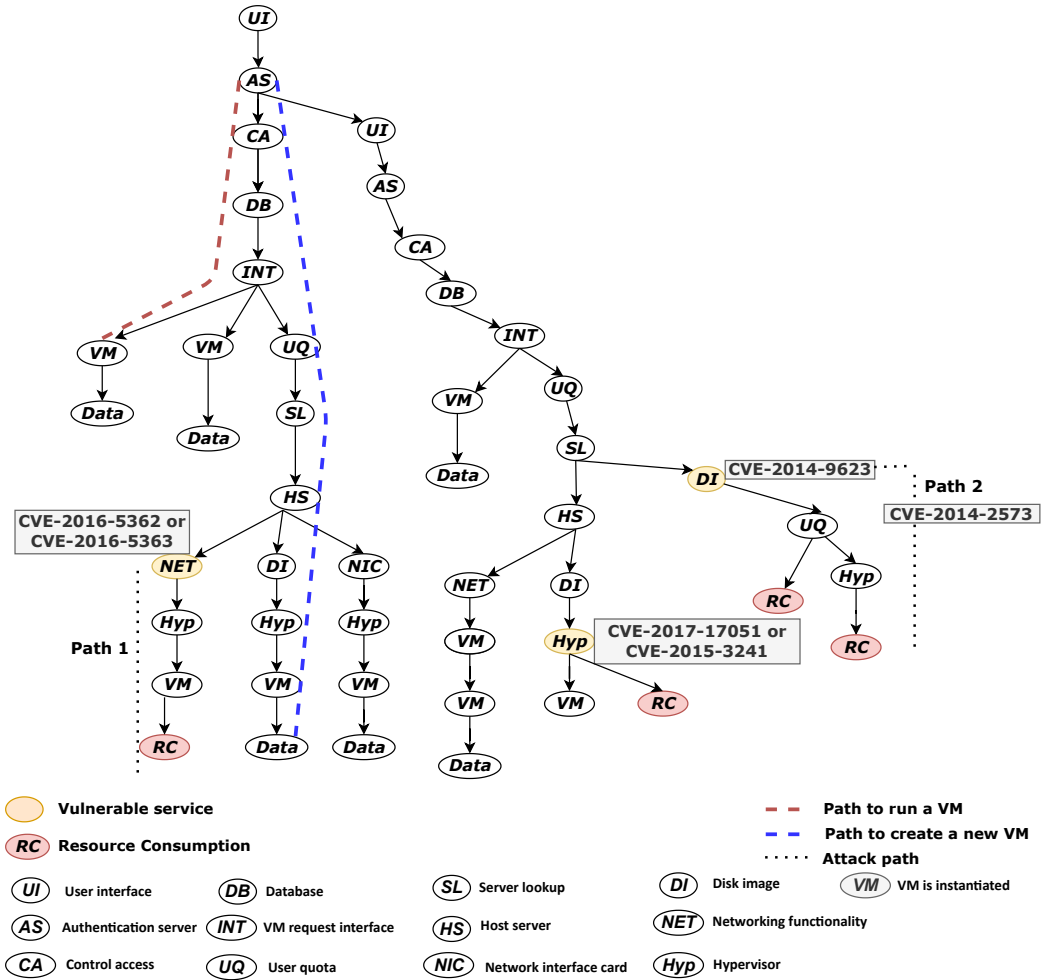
UI
AS
CA
DB
INT
VM
Data
VM
Data
UQ
SL
HS
CVE-2016-5362 or CVE-2016-5363
NET
Hyp
VM
RC
Path 1
DI
Hyp
VM
Data
NIC
Hyp
VM
Data

UI
AS
CA
DB
INT
VM
Data
UQ
SL
HS
NET
VM
VM
Data
DI
Hyp
CVE-2017-17051 or CVE-2015-3241
VM
RC
DI
CVE-2014-9623
Path 2
CVE-2014-2573
UQ
RC
Hyp
RC

Vulnerable service
RC Resource Consumption
Path to run a VM
Path to create a new VM
Attack path
UI User interface
AS Authentication server
CA Control access
DB Database
INT VM request interface
UQ User quota
SL Server lookup
HS Host server
NIC Network interface card
DI Disk image
NET Networking functionality
Hyp Hypervisor
VM VM is instantiated